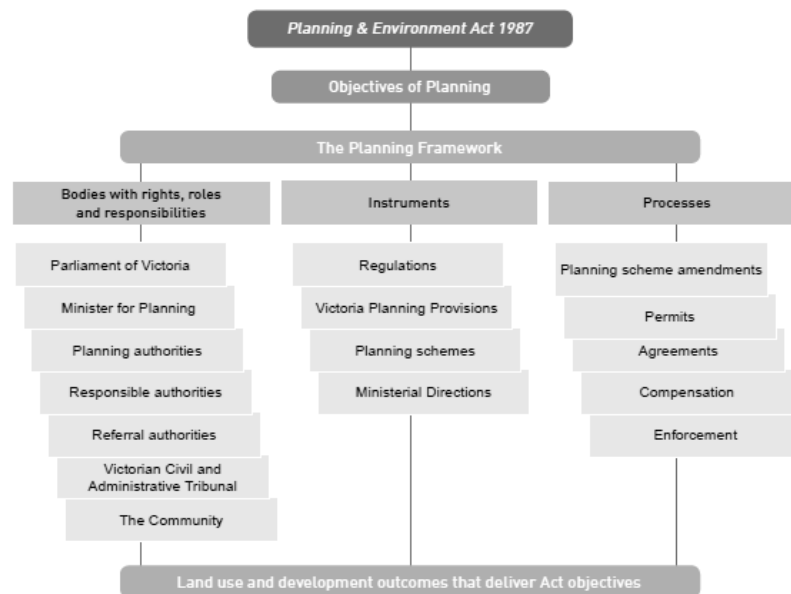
Planning & Environment Act 1987

Objectives of Planning

The Planning Framework

Bodies with rights, roles and responsibilities

Parliament of Victoria

Minister for Planning

Planning authorities

Responsible authorities

Referral authorities

Victorian Civil and Administrative Tribunal

The Community

Instruments

Regulations

Victoria Planning Provisions

Planning schemes

Ministerial Directions

Processes

Planning scheme amendments

Permits

Agreements

Compensation

Enforcement

Land use and development outcomes that deliver Act objectives